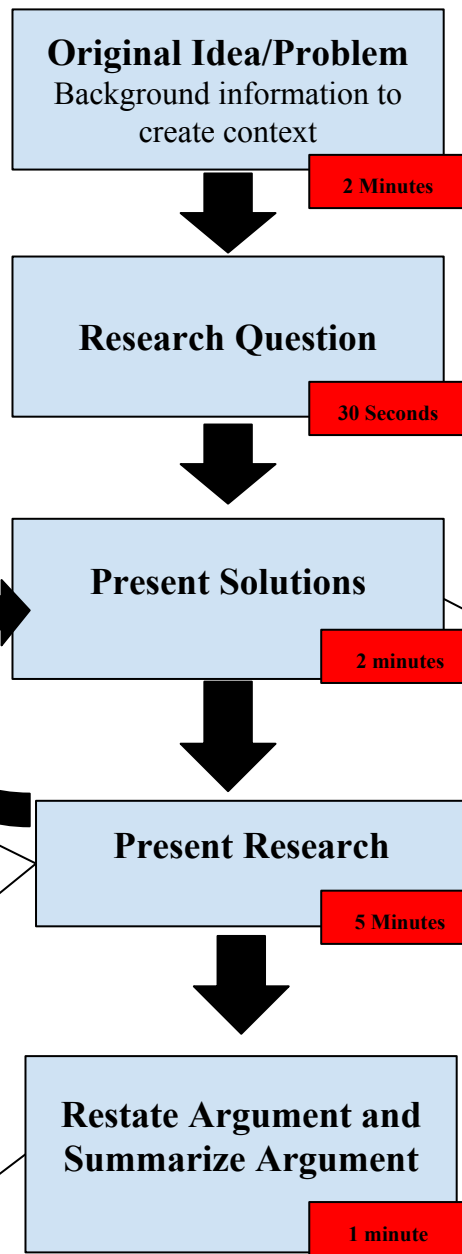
Original Idea/Problem
Background information to create context

2 Minutes

Research Question

30 Seconds

Present Solutions

2 minutes

Present Research

5 Minutes

Restate Argument and Summarize Argument

1 minute